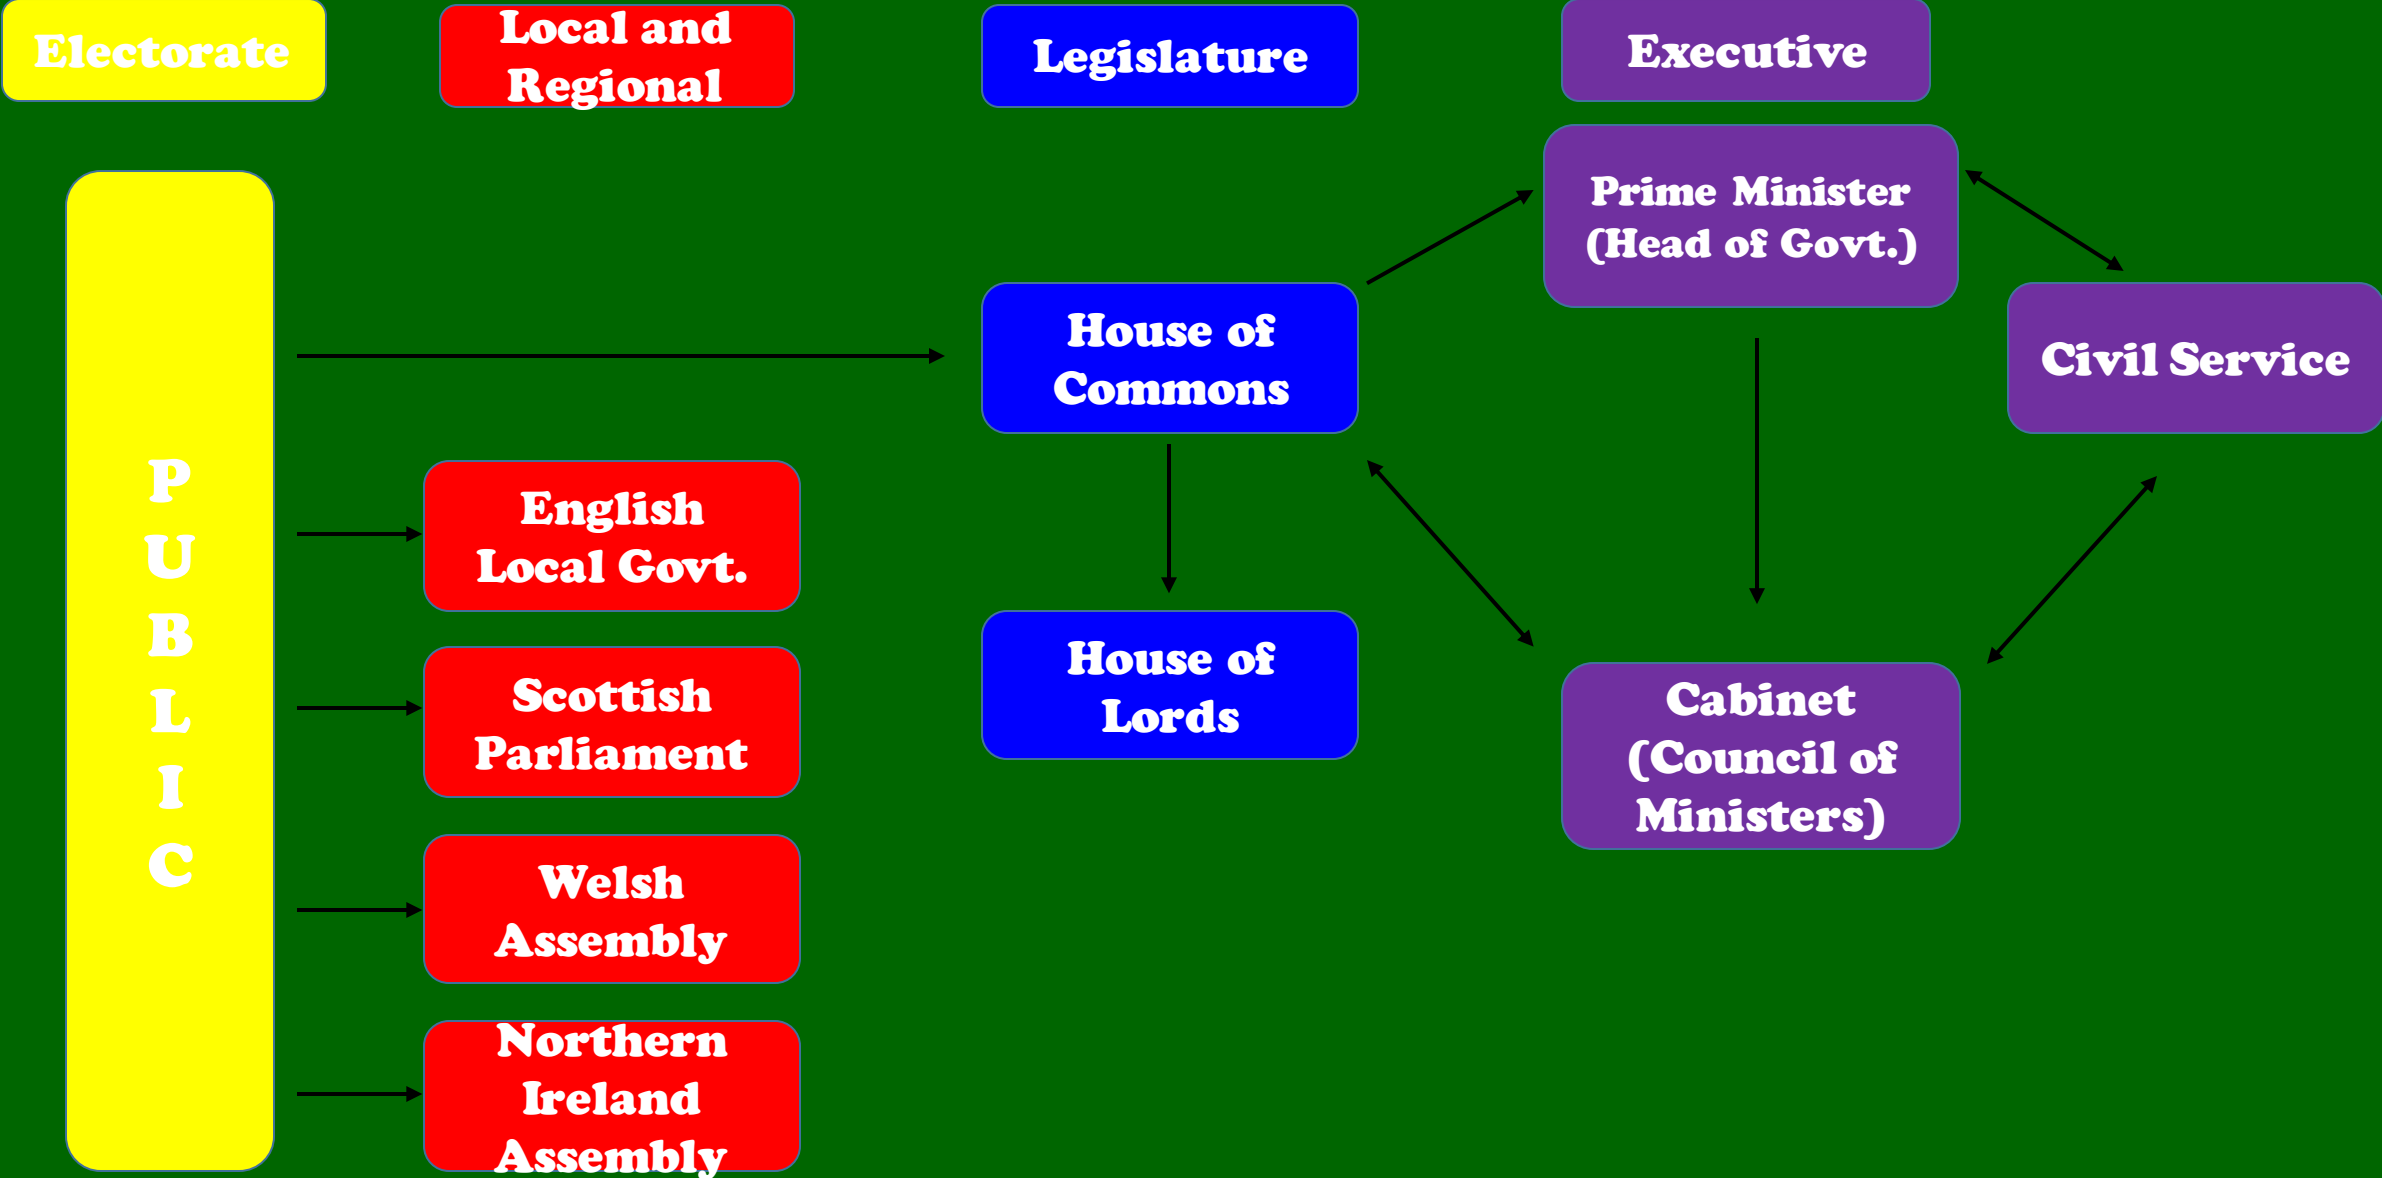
Electorate

Local and Regional

Legislature

Executive

PUBLIC

Prime Minister (Head of Govt.)

House of Commons

Civil Service

English Local Govt.

House of Lords

Scottish Parliament

Cabinet (Council of Ministers)

Welsh Assembly

Northern Ireland Assembly